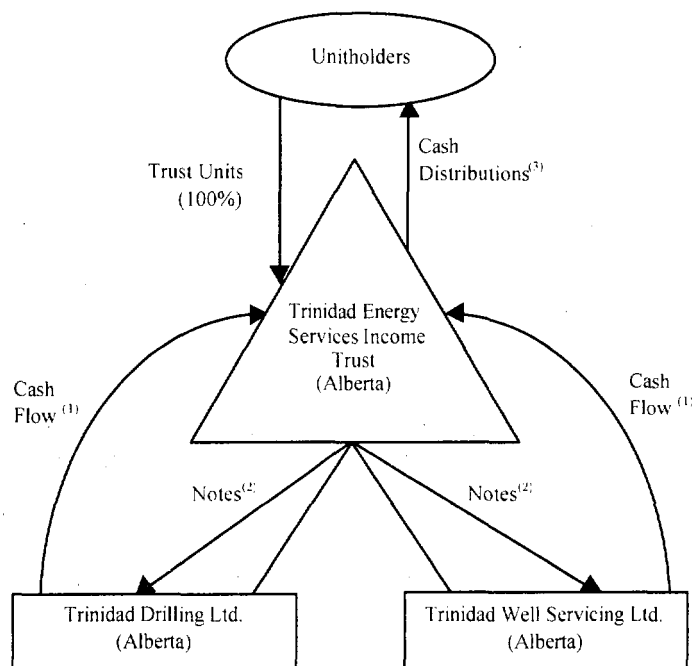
Unitholders

Trust Units (100%)

Cash Distributions$^{(3)}$

Trinidad Energy Services Income Trust (Alberta)

Cash Flow $^{(1)}$

Cash Flow $^{(1)}$

Notes$^{(2)}$

Notes$^{(2)}$

Trinidad Drilling Ltd. (Alberta)

Trinidad Well Servicing Ltd. (Alberta)